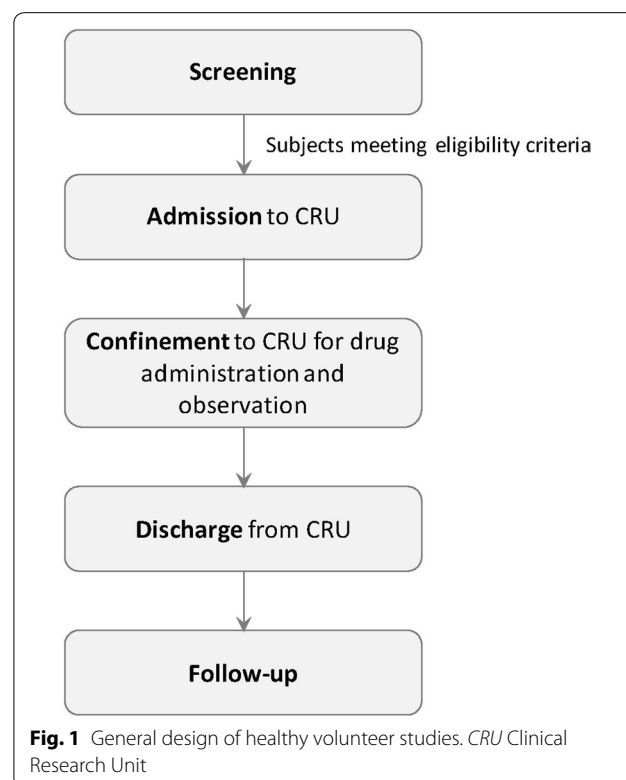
Screening

Subjects meeting eligibility criteria

Admission to CRU

Confinement to CRU for drug administration and observation

Discharge from CRU

Follow-up

Fig. 1 General design of healthy volunteer studies. CRU Clinical Research Unit